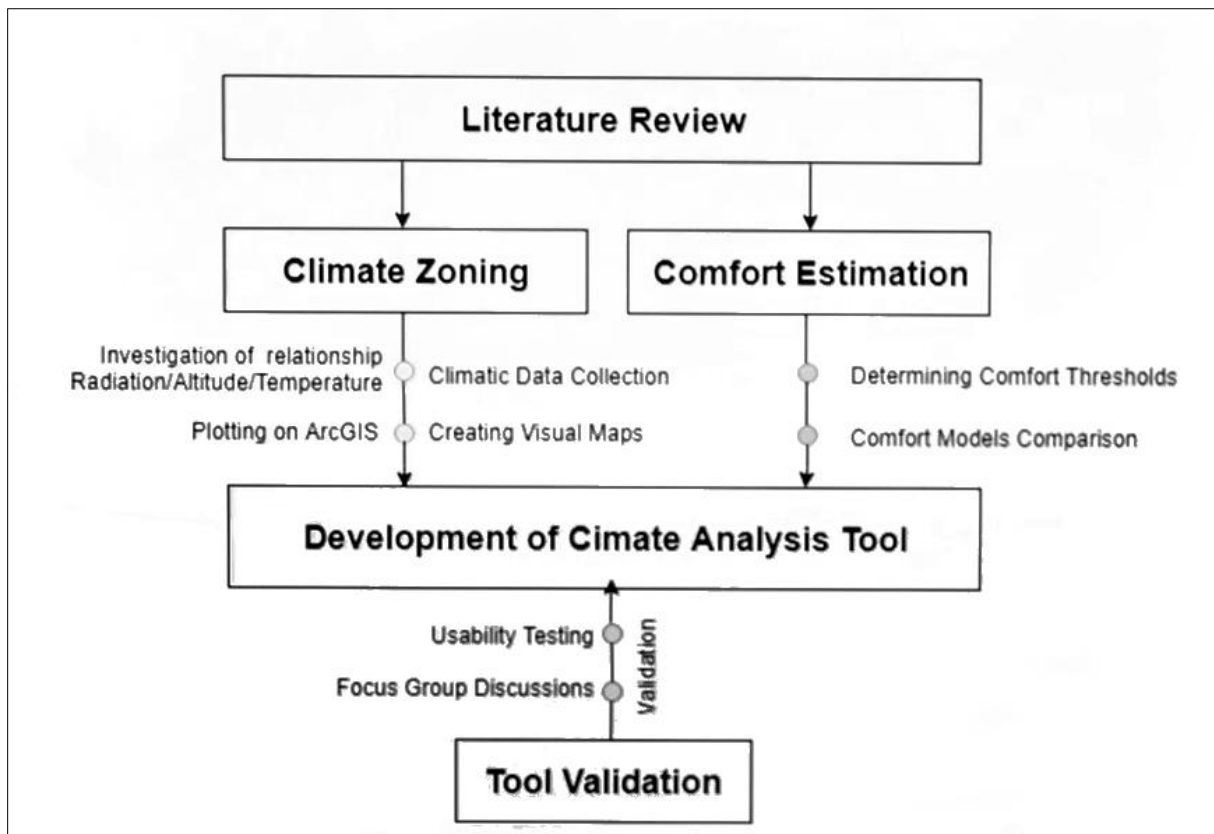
Literature Review

Climate Zoning

Comfort Estimation

Investigation of relationship Radiation/Altitude/Temperature

Climatic Data Collection

Plotting on ArcGIS

Creating Visual Maps

Determining Comfort Thresholds

Comfort Models Comparison

Development of Cimate Analysis Tool

Usability Testing

Focus Group Discussions

Validation

Tool Validation